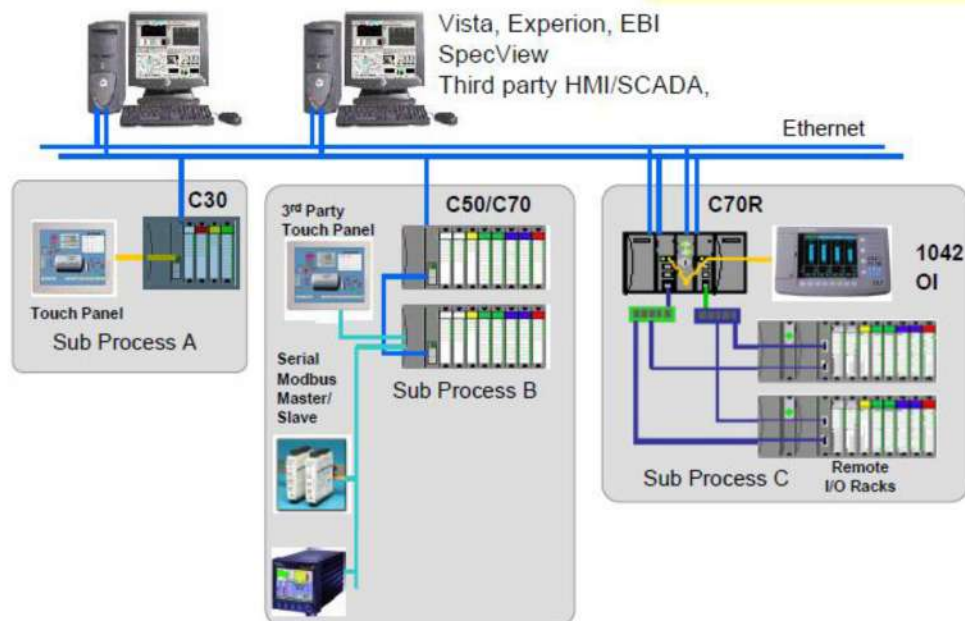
Vista, Experion, EBI
SpecView
Third party HMI/SCADA,

Ethernet

C30

Touch Panel
Sub Process A

3rd Party Touch Panel

C50/C70

Serial Modbus Master/ Slave

Sub Process B

C70R

1042 OI

Sub Process C

Remote I/O Racks